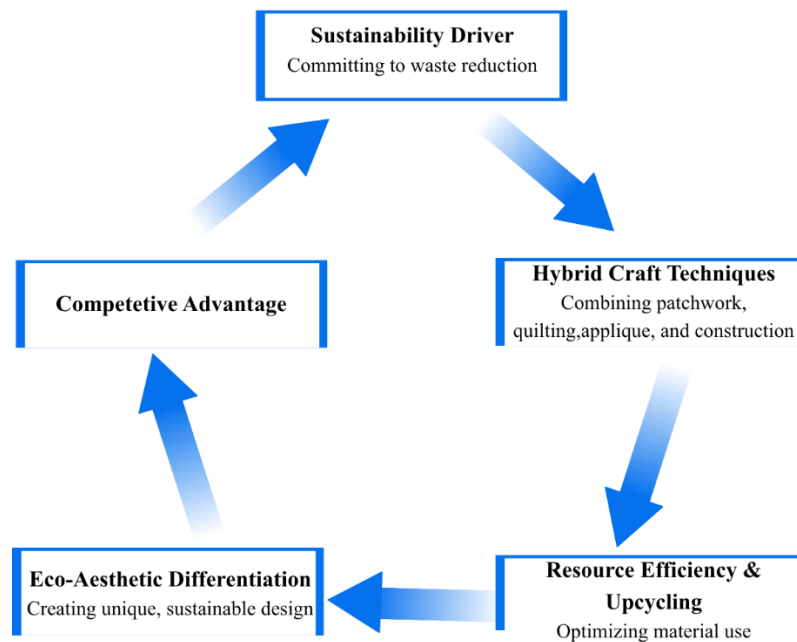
Sustainability Driver
Committing to waste reduction

Hybrid Craft Techniques
Combining patchwork, quilting,applique, and construction

Resource Efficiency & Upcycling
Optimizing material use

Eco-Aesthetic Differentiation
Creating unique, sustainable design

Competetive Advantage